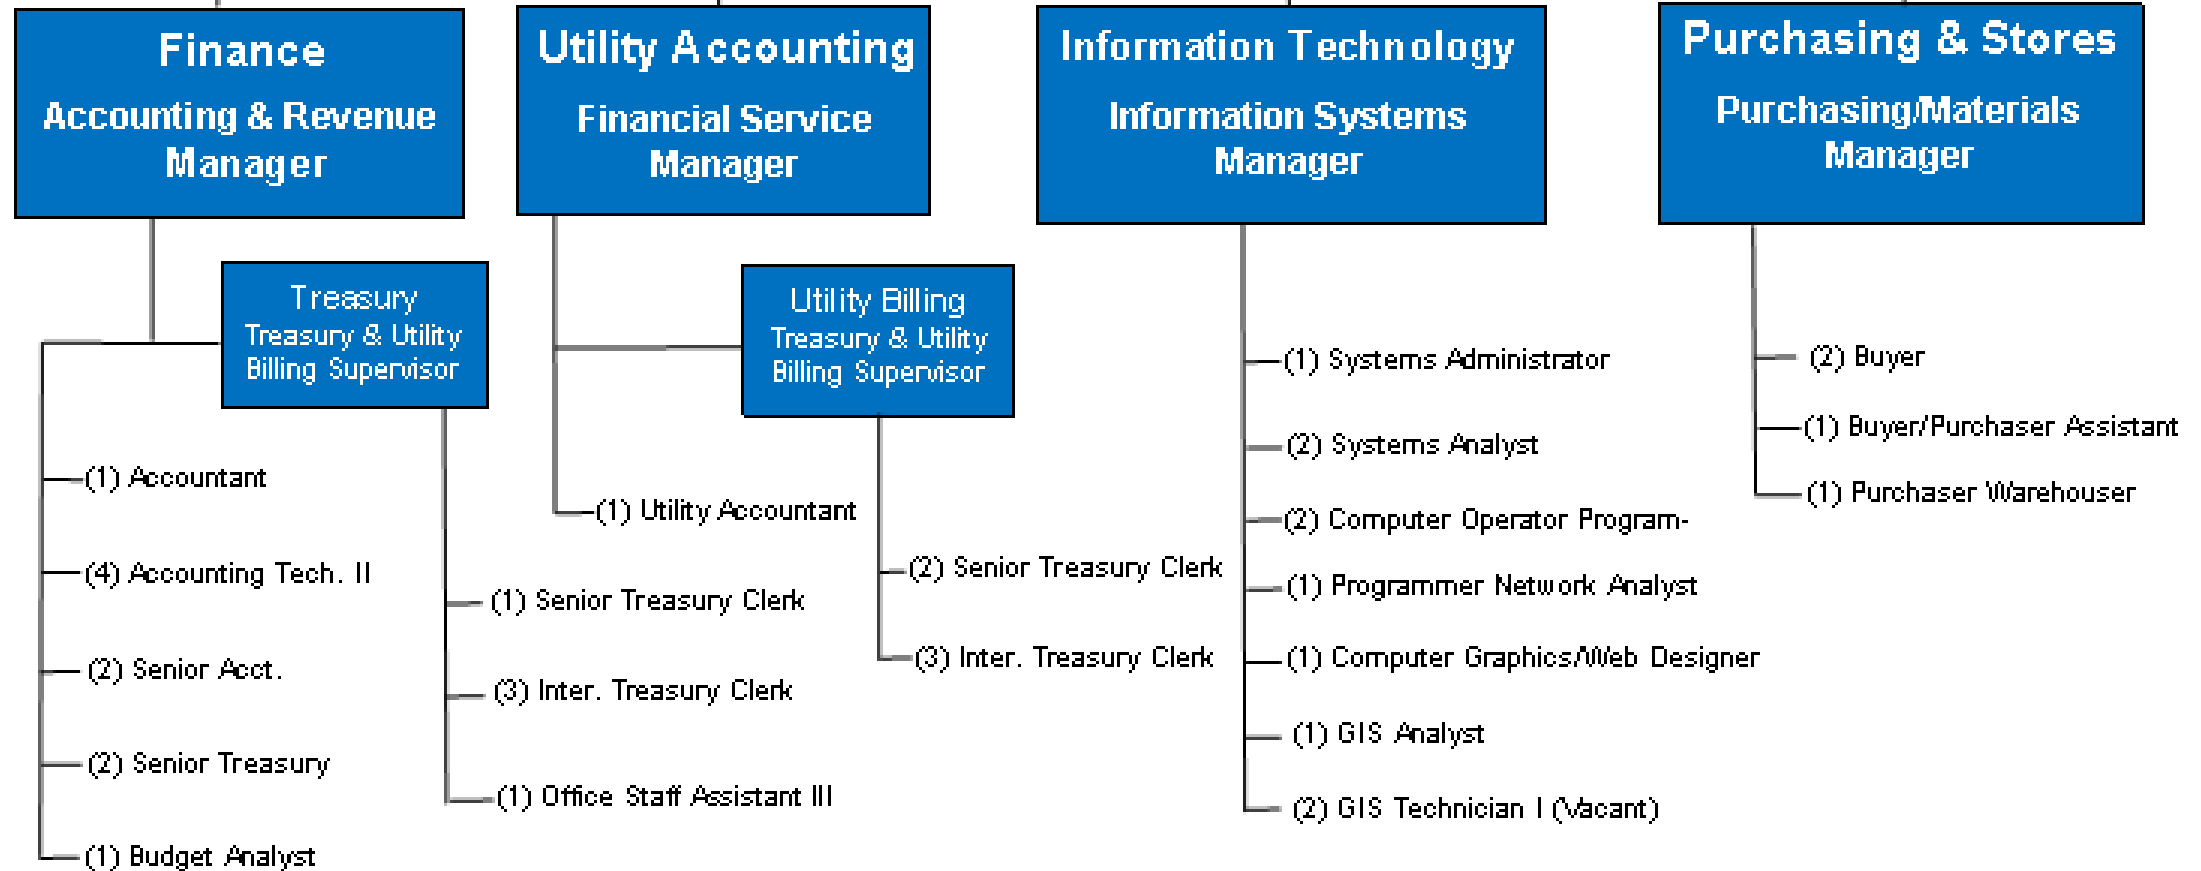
Finance
Accounting & Revenue Manager

Treasury
Treasury & Utility Billing Supervisor

(1) Accountant

(4) Accounting Tech. II

(2) Senior Acct.

(2) Senior Treasury

(1) Budget Analyst

(1) Senior Treasury Clerk

(3) Inter. Treasury Clerk

(1) Office Staff Assistant III

Utility Accounting
Financial Service Manager

Utility Billing
Treasury & Utility Billing Supervisor

(1) Utility Accountant

(2) Senior Treasury Clerk

(3) Inter. Treasury Clerk

Information Technology
Information Systems Manager

(1) Systems Administrator

(2) Systems Analyst

(2) Computer Operator Program-

(1) Programmer Network Analyst

(1) Computer Graphics/Web Designer

(1) GIS Analyst

(2) GIS Technician I (Vacant)

Purchasing & Stores
Purchasing/Materials Manager

(2) Buyer

(1) Buyer/Purchaser Assistant

(1) Purchaser Warehouser